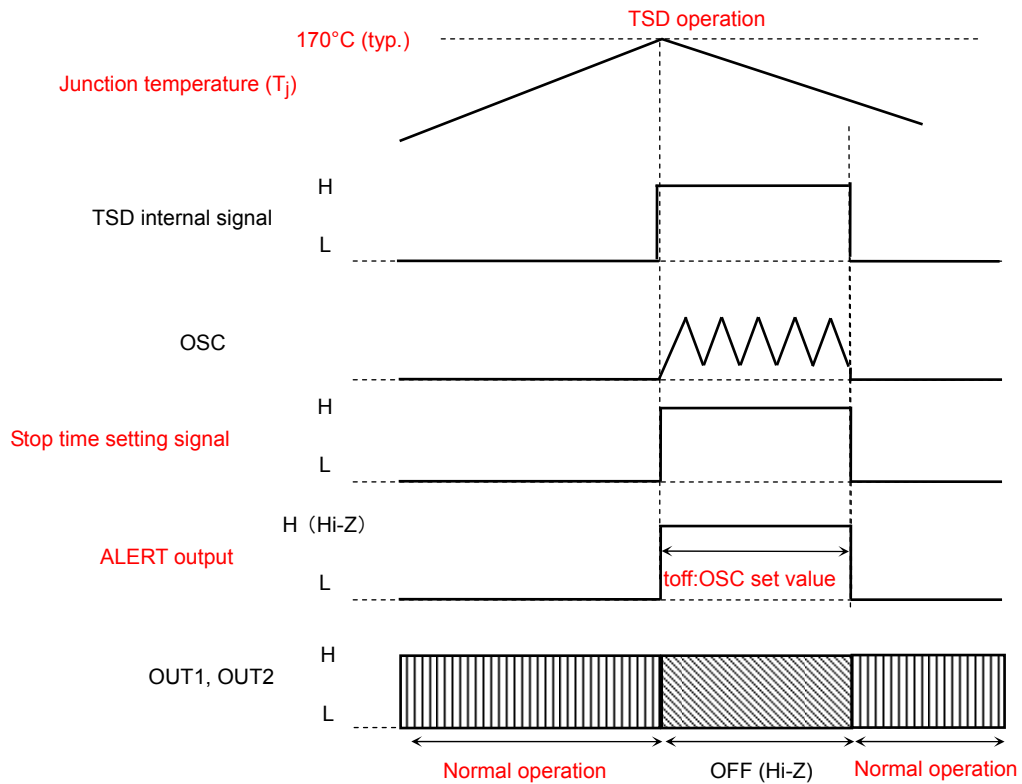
TSD operation

170°C (typ.)

Junction temperature ($T_j$)

H

TSD internal signal

L

OSC

H

Stop time setting signal

L

H（Hi-Z）

ALERT output

toff:OSC set value

L

H

OUT1, OUT2

L

Normal operation

OFF (Hi-Z)

Normal operation